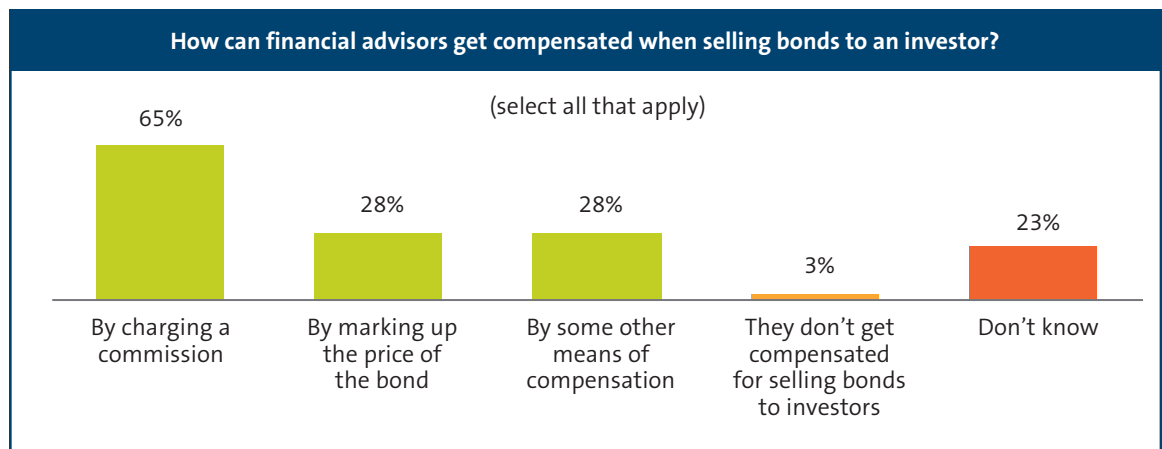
How can financial advisors get compensated when selling bonds to an investor?

(select all that apply)

65%

28%

28%

3%

23%

By charging a commission

By marking up the price of the bond

By some other means of compensation

They don't get compensated for selling bonds to investors

Don't know